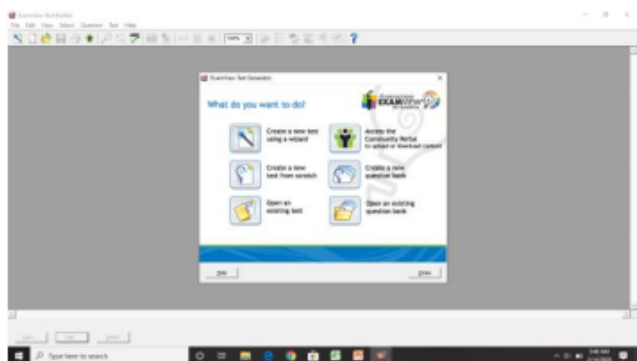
ExamView TestBuilder
File Edit View Select Question Test Help

ExamView Test Generator

What do you want to do?

EXAMVIEW

Create a new test using a wizard

Access the Community Portal to upload or download content

Create a new test from scratch

Create a new question bank

Open an existing test

Open an existing question bank

Help

Close

Type here to search